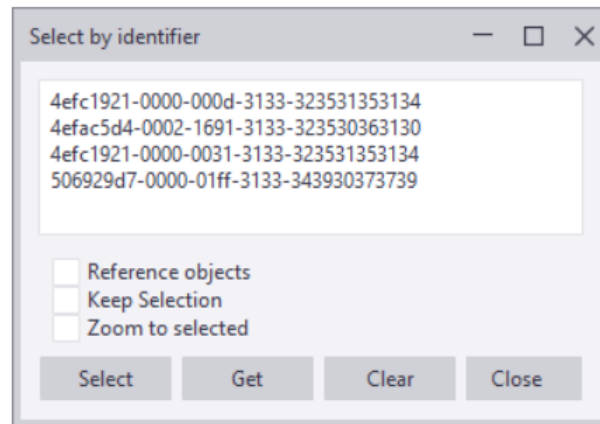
Select by identifier

4efc1921-0000-000d-3133-323531353134
4efac5d4-0002-1691-3133-323530363130
4efc1921-0000-0031-3133-323531353134
506929d7-0000-01ff-3133-343930373739

Reference objects
Keep Selection
Zoom to selected

Select
Get
Clear
Close